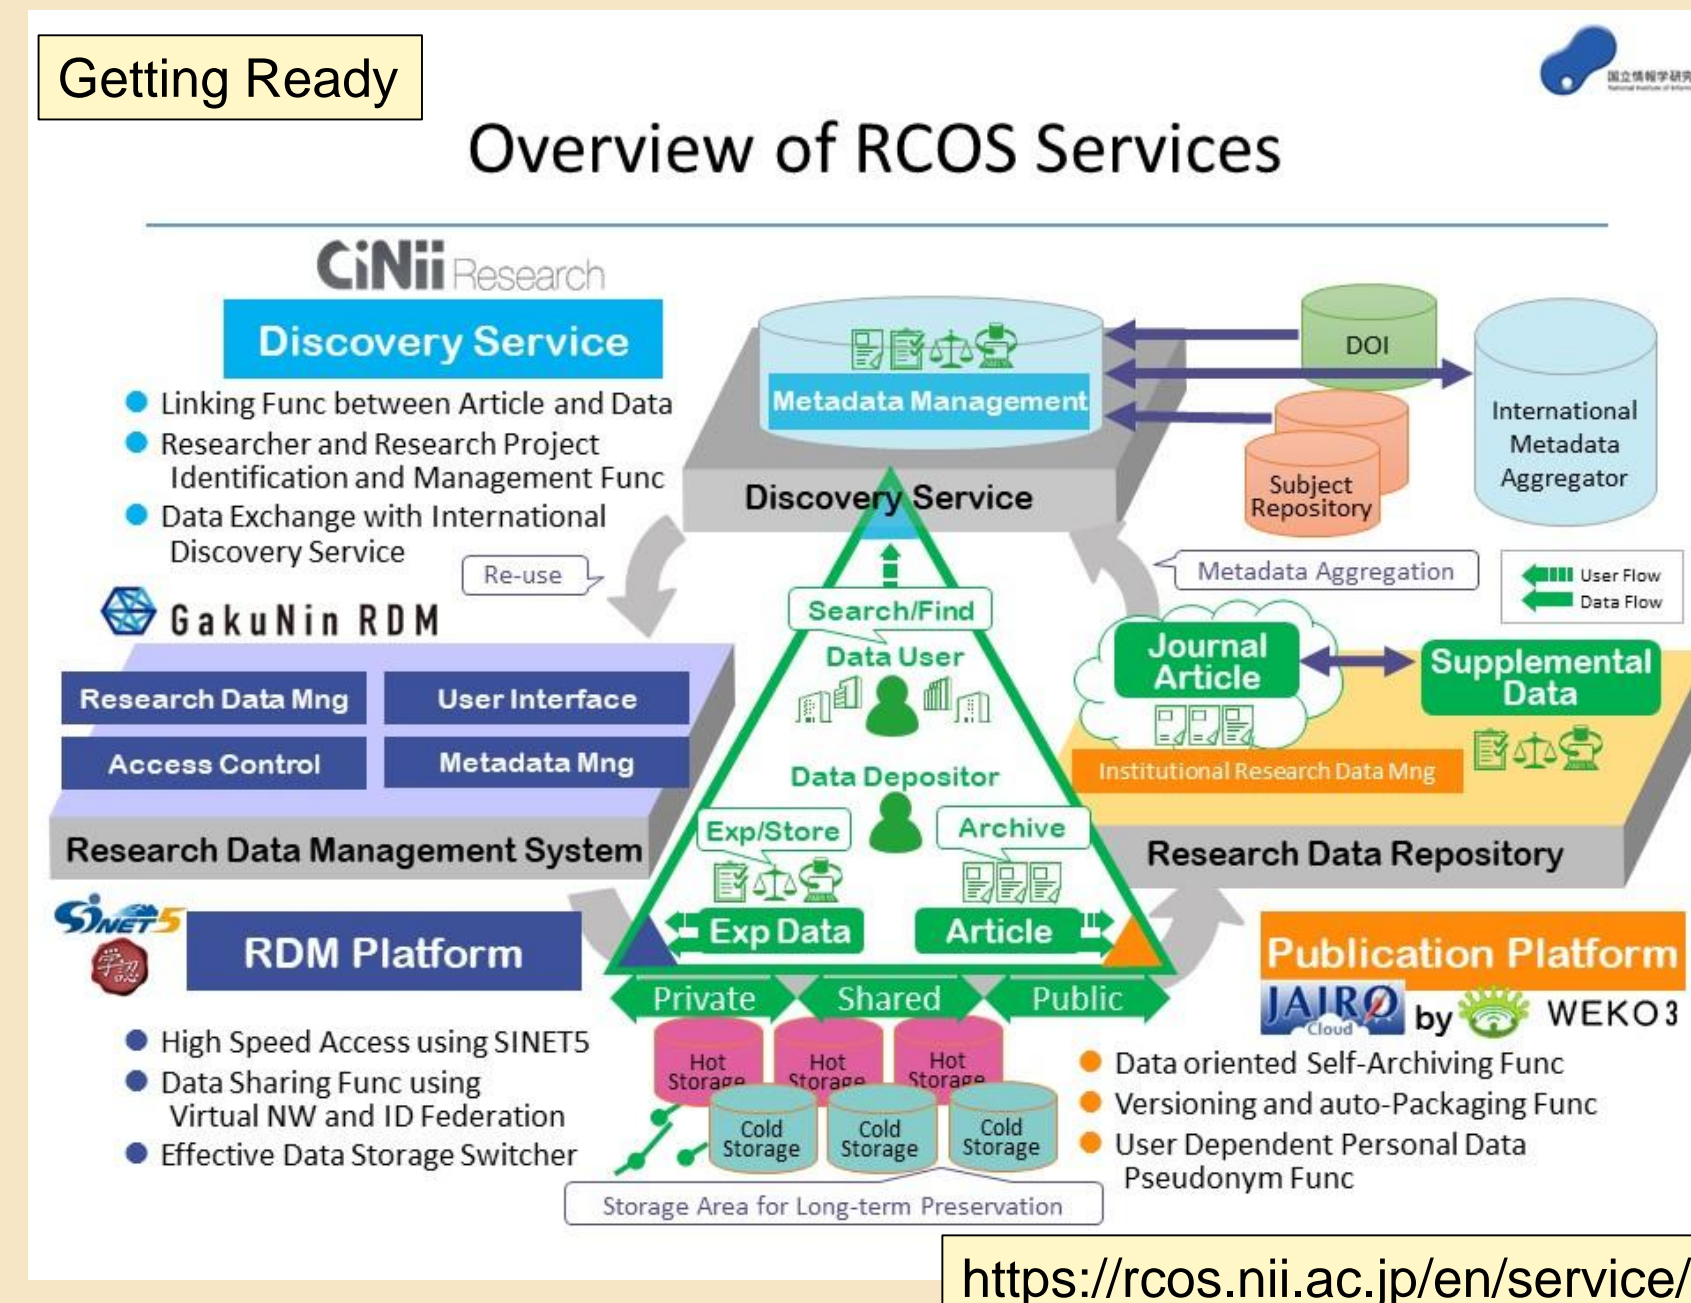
Getting Ready

国立情報学研究所

Overview of RCOS Services

CiNii Research

Discovery Service

Linking Func between Article and Data

Researcher and Research Project Identification and Management Func

Data Exchange with International Discovery Service

Re-use

Metadata Management

Discovery Service

DOI

International Metadata Aggregator

Subject Repository

Metadata Aggregation

User Flow

Data Flow

Search/Find

Data User

Data Depositor

Exp/Store

Archive

Exp Data

Article

GakuNin RDM

Research Data Mng

User Interface

Access Control

Metadata Mng

Research Data Management System

Journal Article

Supplemental Data

Institutional Research Data Mng

Research Data Repository

SINET5

学認

RDM Platform

Publication Platform

JAIRO Cloud by WEKO3

Private

Shared

Public

Hot Storage

Hot Storage

Hot Storage

Cold Storage

Cold Storage

Cold Storage

Storage Area for Long-term Preservation

High Speed Access using SINET5

Data Sharing Func using Virtual NW and ID Federation

Effective Data Storage Switcher

Data oriented Self-Archiving Func

Versioning and auto-Packaging Func

User Dependent Personal Data Pseudonym Func

https://rcos.nii.ac.jp/en/service/